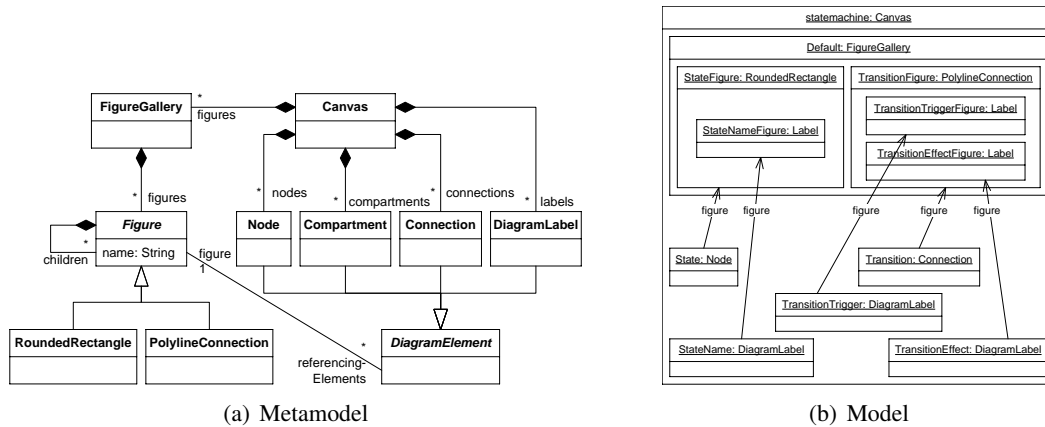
FigureGallery
*
figures
Canvas
*
figures
*
nodes
*
compartments
*
connections
*
labels
Figure
name: String
*
children
figure
1
Node
Compartment
Connection
DiagramLabel
RoundedRectangle
PolylineConnection
DiagramElement
*
referencing-Elements
(a) Metamodel

statemachine: Canvas
Default: FigureGallery
StateFigure: RoundedRectangle
StateNameFigure: Label
TransitionFigure: PolylineConnection
TransitionTriggerFigure: Label
TransitionEffectFigure: Label
figure
figure
figure
figure
figure
State: Node
Transition: Connection
TransitionTrigger: DiagramLabel
StateName: DiagramLabel
TransitionEffect: DiagramLabel
(b) Model